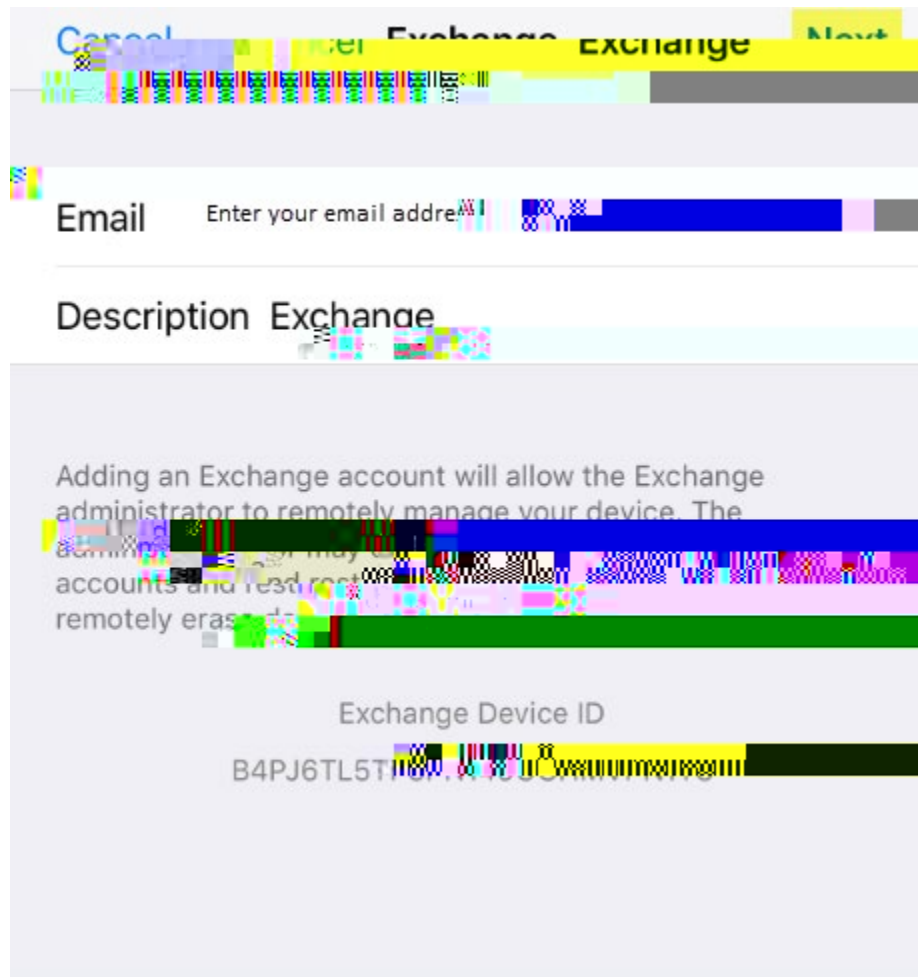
Cancel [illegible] Exchange Exchange Next

Email Enter your email addre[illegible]

Description Exchange

Adding an Exchange account will allow the Exchange administrator to remotely manage your device. The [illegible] accounts and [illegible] remotely eras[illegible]

Exchange Device ID

B4PJ6TL5T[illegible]